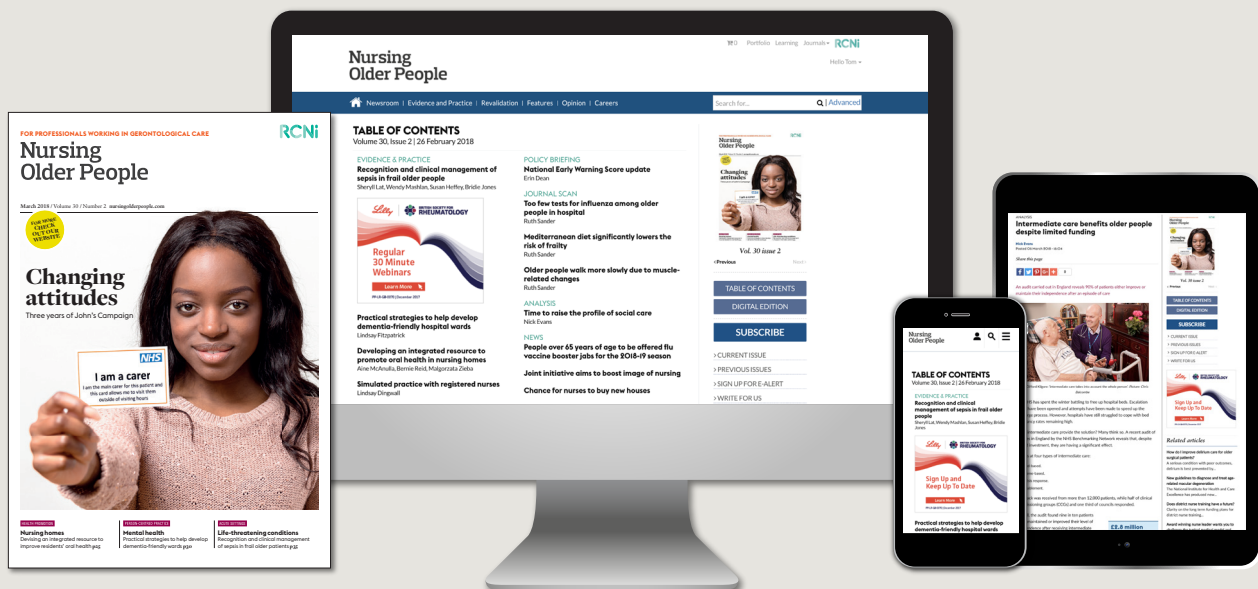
FOR PROFESSIONALS WORKING IN GERONTOLOGICAL CARE

RCNi

Nursing Older People

March 2018 / Volume 30 / Number 2 nursingolderpeople.com

FOR MORE CHECK OUT OUR WEBSITE

Changing attitudes

Three years of John's Campaign

NHS

I am a carer

I am the main carer for this patient and this card allows me to visit them outside of visiting hours

HEALTH PROMOTION
Nursing homes
Devising an integrated resource to improve residents' oral health p15

PERSON-CENTRED PRACTICE
Mental health
Practical strategies to help develop dementia-friendly wards p20

ACUTE SETTINGS
Life-threatening conditions
Recognition and clinical management of sepsis in frail older patients p32

Nursing Older People

0 Portfolio Learning Journals RCNi

Hello Tom

Newsroom | Evidence and Practice | Revalidation | Features | Opinion | Careers

Search for... | Advanced

TABLE OF CONTENTS
Volume 30, Issue 2 | 26 February 2018

EVIDENCE & PRACTICE
Recognition and clinical management of sepsis in frail older people
Sheryll Lat, Wendy Mashlan, Susan Heffey, Bridie Jones

Lilly BRITISH SOCIETY FOR RHEUMATOLOGY
Regular 30 Minute Webinars
Learn More

Practical strategies to help develop dementia-friendly hospital wards
Lindsay Fitzpatrick

Developing an integrated resource to promote oral health in nursing homes
Aine McAnulla, Bernie Reid, Malgorzata Zieba

Simulated practice with registered nurses
Lindsay Dingwall

POLICY BRIEFING
National Early Warning Score update
Erin Dean

JOURNAL SCAN
Too few tests for influenza among older people in hospital
Ruth Sander

Mediterranean diet significantly lowers the risk of frailty
Ruth Sander

Older people walk more slowly due to muscle-related changes
Ruth Sander

ANALYSIS
Time to raise the profile of social care
Nick Evans

NEWS
People over 65 years of age to be offered flu vaccine booster jabs for the 2018-19 season

Joint initiative aims to boost image of nursing

Chance for nurses to buy new houses

Vol. 30 issue 2

Previous Next

TABLE OF CONTENTS
DIGITAL EDITION
SUBSCRIBE

CURRENT ISSUE
PREVIOUS ISSUES
SIGN UP FOR E-ALERT
WRITE FOR US

Nursing Older People

TABLE OF CONTENTS
Volume 30, Issue 2 | 26 February 2018

EVIDENCE & PRACTICE
Recognition and clinical management of sepsis in frail older people
Sheryll Lat, Wendy Mashlan, Susan Heffey, Bridie Jones

Lilly BRITISH SOCIETY FOR RHEUMATOLOGY
Sign Up and Keep Up To Date

Practical strategies to help develop dementia-friendly hospital wards

ANALYSIS
Intermediate care benefits older people despite limited funding

Nick Evans

Share this page

TABLE OF CONTENTS
DIGITAL EDITION
SUBSCRIBE
CURRENT ISSUE
PREVIOUS ISSUES
SIGN UP FOR E-ALERT
WRITE FOR US

Sign Up and Keep Up To Date

Related articles

£2.8 million